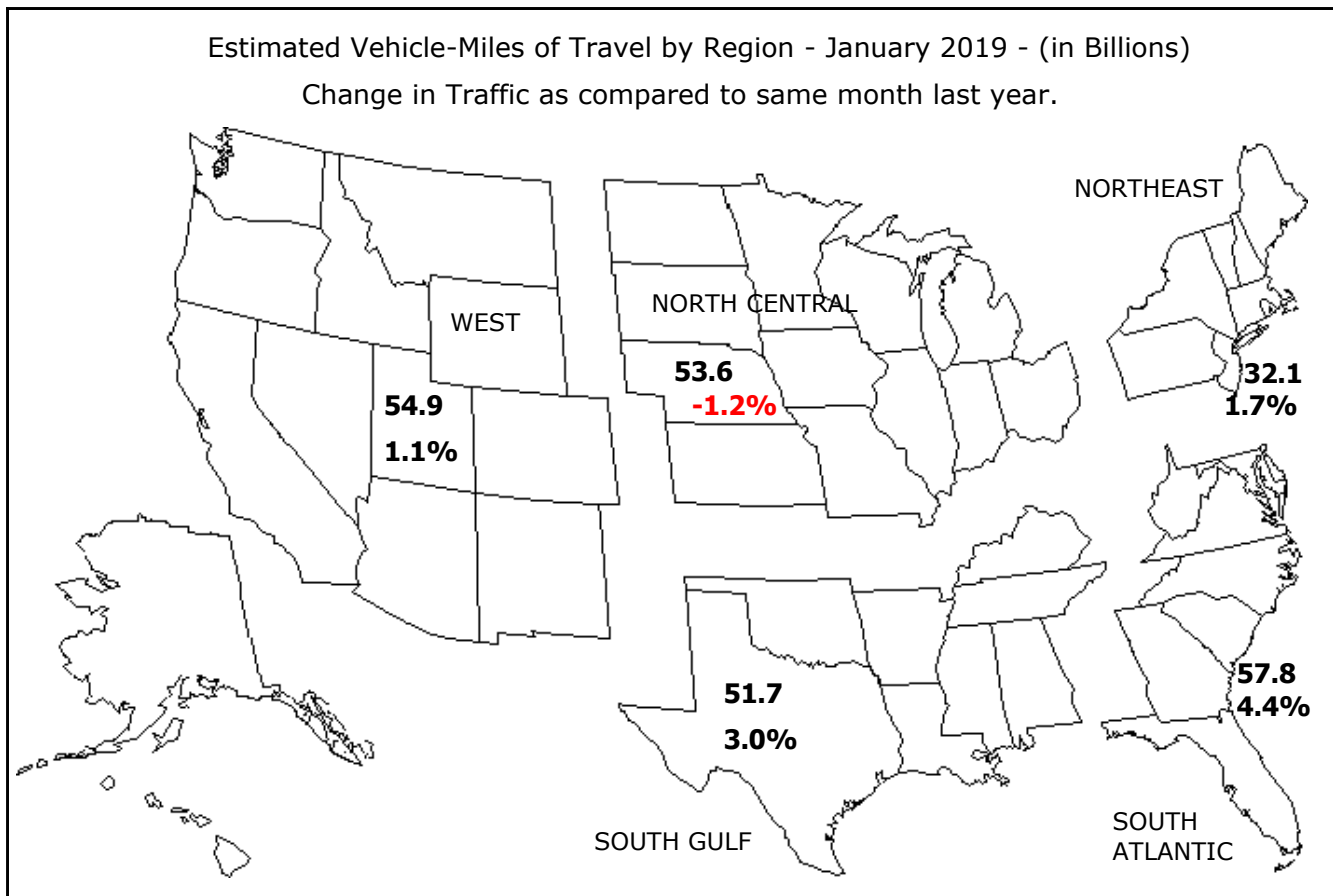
Estimated Vehicle-Miles of Travel by Region - January 2019 - (in Billions)
Change in Traffic as compared to same month last year.

NORTHEAST

WEST

NORTH CENTRAL

53.6
-1.2%

32.1
1.7%

54.9
1.1%

57.8
4.4%

51.7
3.0%

SOUTH GULF

SOUTH ATLANTIC